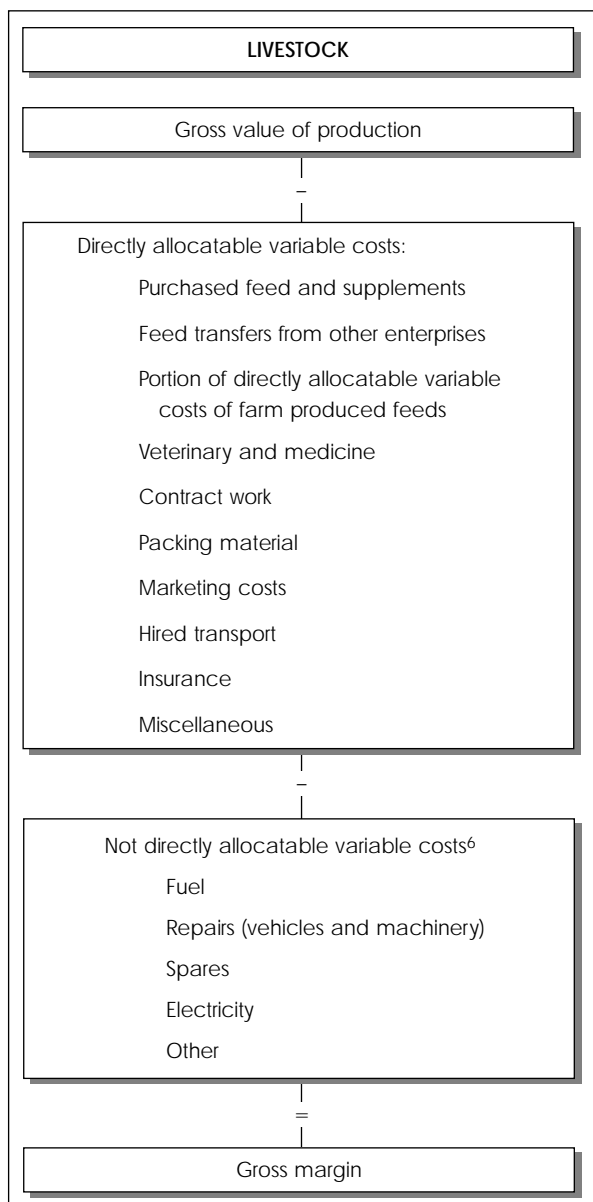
LIVESTOCK

Gross value of production

–

Directly allocatable variable costs:

Purchased feed and supplements

Feed transfers from other enterprises

Portion of directly allocatable variable costs of farm produced feeds

Veterinary and medicine

Contract work

Packing material

Marketing costs

Hired transport

Insurance

Miscellaneous

–

Not directly allocatable variable costs$^6$

Fuel

Repairs (vehicles and machinery)

Spares

Electricity

Other

=

Gross margin